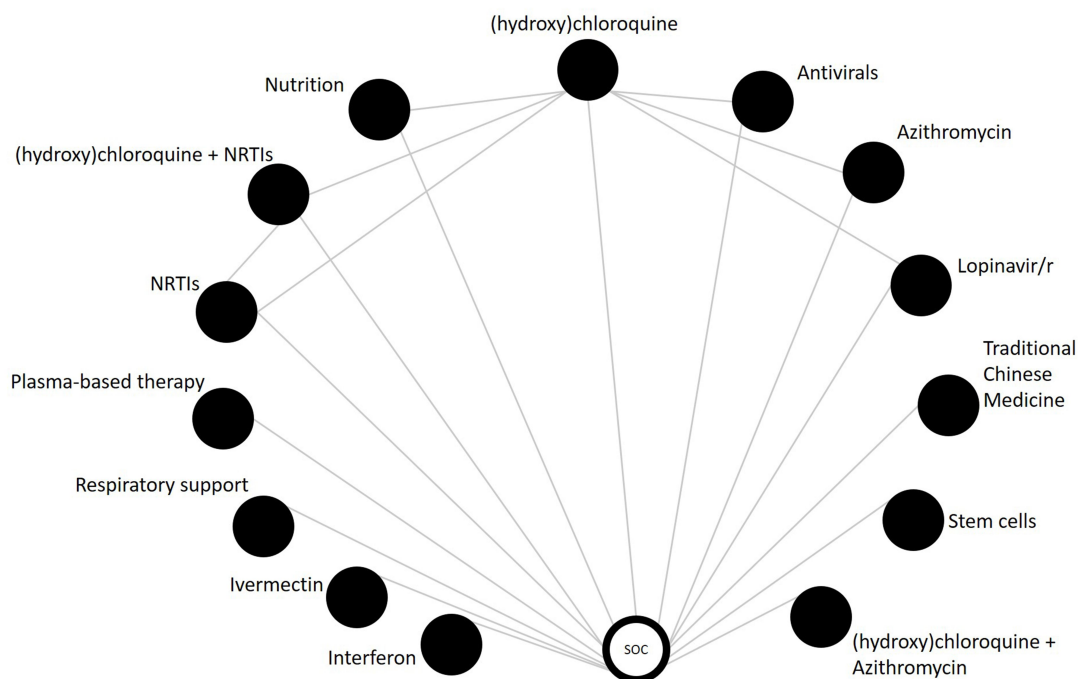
(hydroxy)chloroquine

Nutrition

Antivirals

Azithromycin

(hydroxy)chloroquine + NRTIs

NRTIs

Lopinavir/r

Traditional Chinese Medicine

Plasma-based therapy

Respiratory support

Stem cells

Ivermectin

(hydroxy)chloroquine + Azithromycin

Interferon

SOC